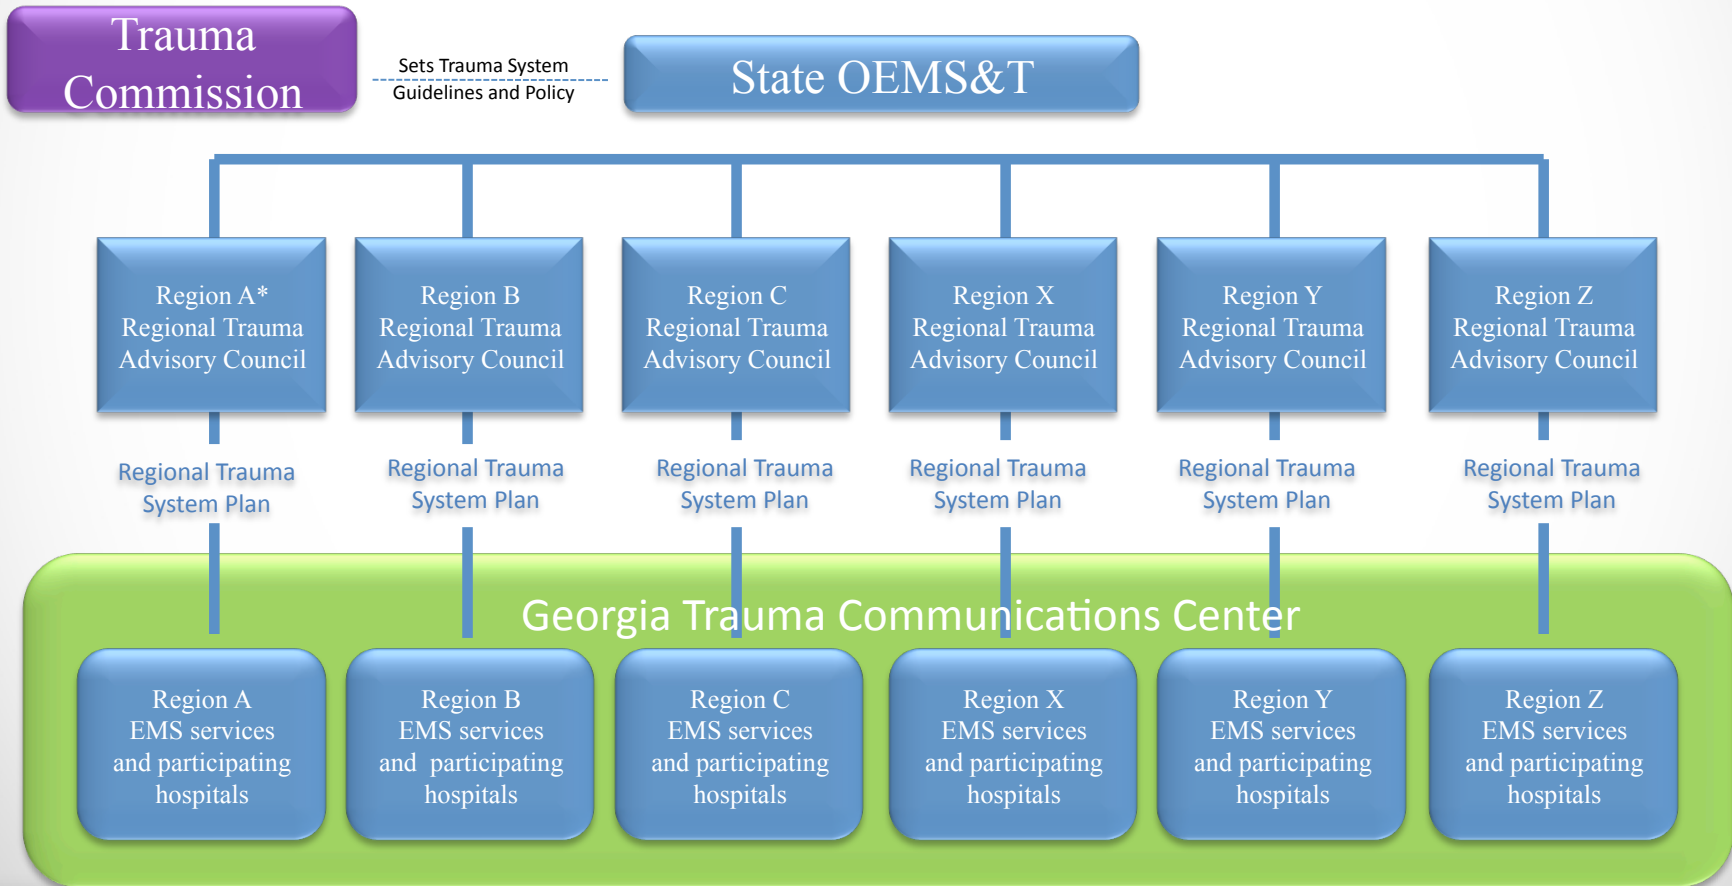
Trauma Commission

Sets Trauma System Guidelines and Policy

State OEMS&T

Region A* Regional Trauma Advisory Council

Region B Regional Trauma Advisory Council

Region C Regional Trauma Advisory Council

Region X Regional Trauma Advisory Council

Region Y Regional Trauma Advisory Council

Region Z Regional Trauma Advisory Council

Regional Trauma System Plan

Regional Trauma System Plan

Regional Trauma System Plan

Regional Trauma System Plan

Regional Trauma System Plan

Regional Trauma System Plan

Georgia Trauma Communications Center

Region A EMS services and participating hospitals

Region B EMS services and participating hospitals

Region C EMS services and participating hospitals

Region X EMS services and participating hospitals

Region Y EMS services and participating hospitals

Region Z EMS services and participating hospitals